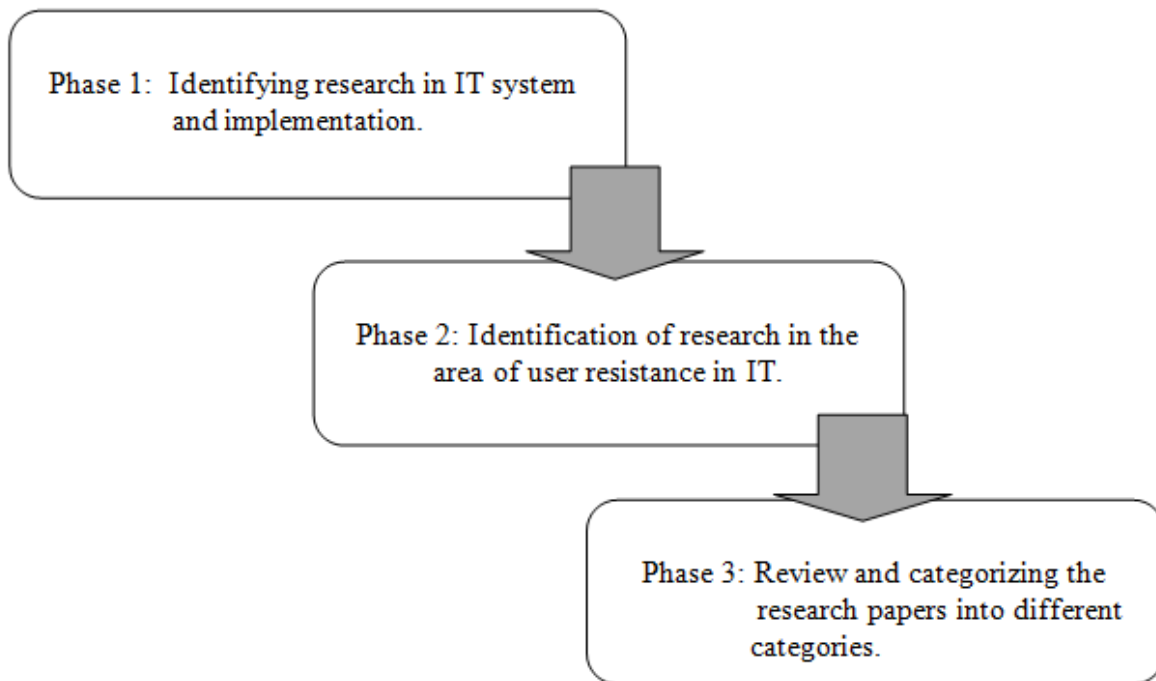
Phase 1: Identifying research in IT system and implementation.

Phase 2: Identification of research in the area of user resistance in IT.

Phase 3: Review and categorizing the research papers into different categories.